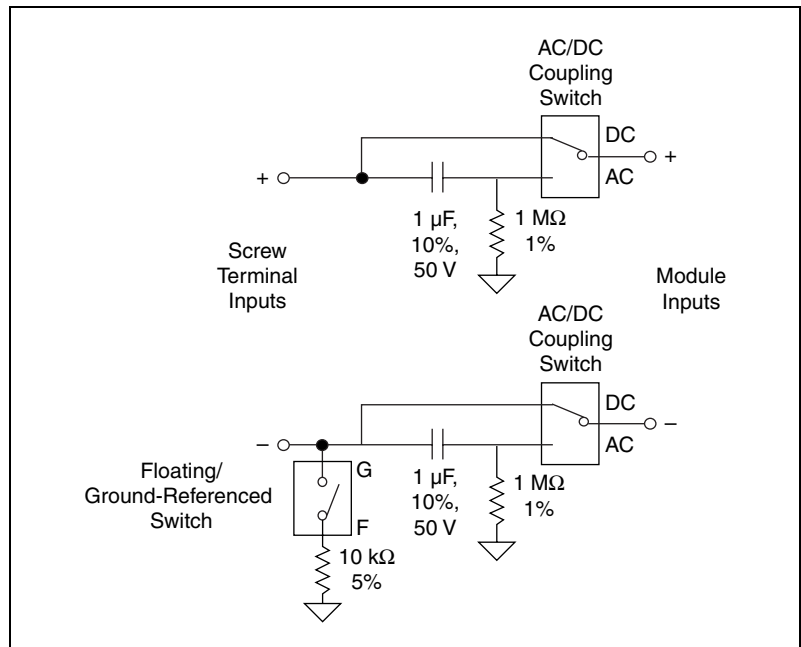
AC/DC Coupling Switch

DC

+

AC

+

1 µF, 10%, 50 V

1 MΩ 1%

Screw Terminal Inputs

Module Inputs

AC/DC Coupling Switch

DC

–

–

AC

Floating/ Ground-Referenced Switch

G

F

1 µF, 10%, 50 V

1 MΩ 1%

10 kΩ 5%